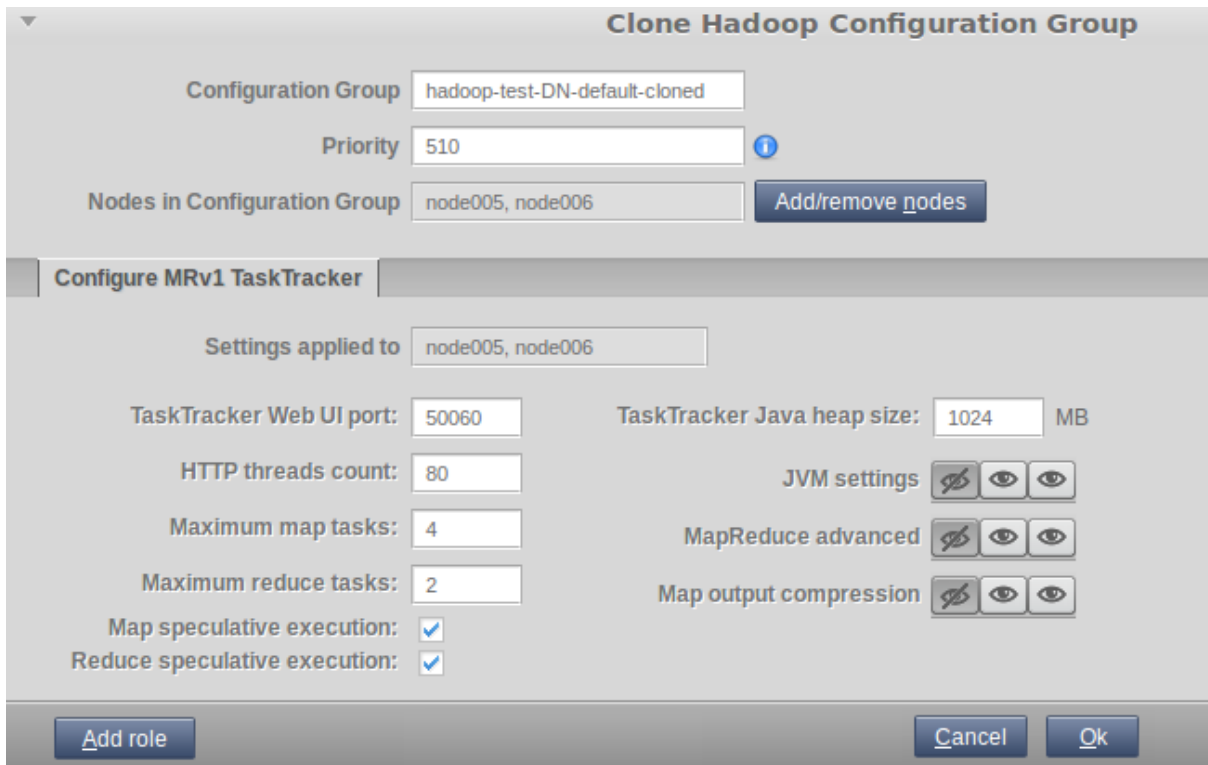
Clone Hadoop Configuration Group

Configuration Group hadoop-test-DN-default-cloned

Priority 510

Nodes in Configuration Group node005, node006 Add/remove nodes

Configure MRv1 TaskTracker

Settings applied to node005, node006

TaskTracker Web UI port: 50060

HTTP threads count: 80

Maximum map tasks: 4

Maximum reduce tasks: 2

Map speculative execution:

Reduce speculative execution:

TaskTracker Java heap size: 1024 MB

JVM settings

MapReduce advanced

Map output compression

Add role

Cancel Ok